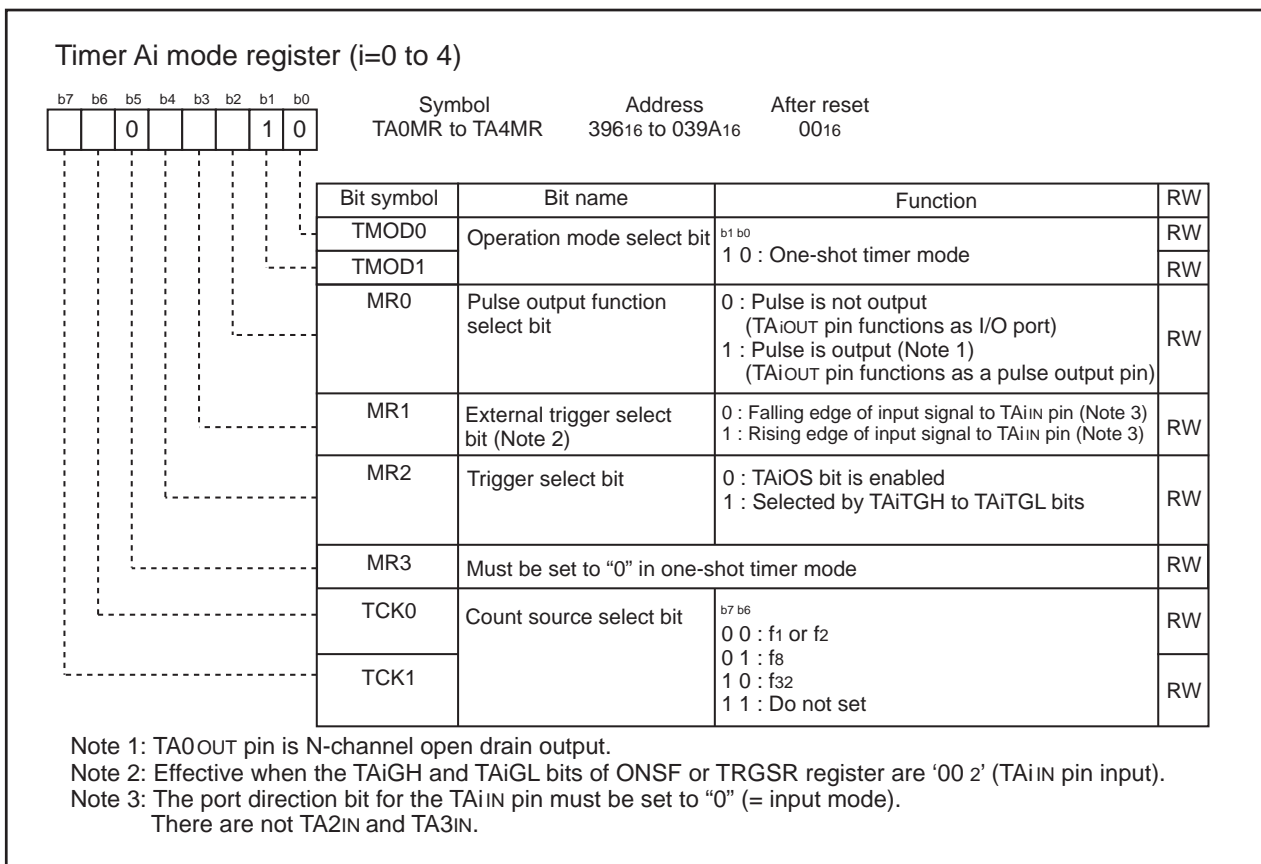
Timer Ai mode register (i=0 to 4)

| b7 | b6 | b5 | b4 | b3 | b2 | b1 | b0 |
|---|---|---|---|---|---|---|---|
| | | 0 | | | | 1 | 0 |

Symbol TA0MR to TA4MR
Address $396_{16}$ to $039A_{16}$
After reset $00_{16}$

| Bit symbol | Bit name | Function | RW |
|---|---|---|---|
| TMOD0 | Operation mode select bit | b1 b0<br>1 0 : One-shot timer mode | RW |
| TMOD1 | | | RW |
| MR0 | Pulse output function select bit | 0 : Pulse is not output (TAiOUT pin functions as I/O port)<br>1 : Pulse is output (Note 1) (TAiOUT pin functions as a pulse output pin) | RW |
| MR1 | External trigger select bit (Note 2) | 0 : Falling edge of input signal to TAiIN pin (Note 3)<br>1 : Rising edge of input signal to TAiIN pin (Note 3) | RW |
| MR2 | Trigger select bit | 0 : TAiOS bit is enabled<br>1 : Selected by TAiTGH to TAiTGL bits | RW |
| MR3 | Must be set to “0” in one-shot timer mode | | RW |
| TCK0 | Count source select bit | b7 b6<br>0 0 : $f_1$ or $f_2$<br>0 1 : $f_8$<br>1 0 : $f_{32}$<br>1 1 : Do not set | RW |
| TCK1 | | | RW |

Note 1: TA0OUT pin is N-channel open drain output.
Note 2: Effective when the TAiGH and TAiGL bits of ONSF or TRGSR register are ‘$00_2$’ (TAiIN pin input).
Note 3: The port direction bit for the TAiIN pin must be set to “0” (= input mode).
There are not TA2IN and TA3IN.